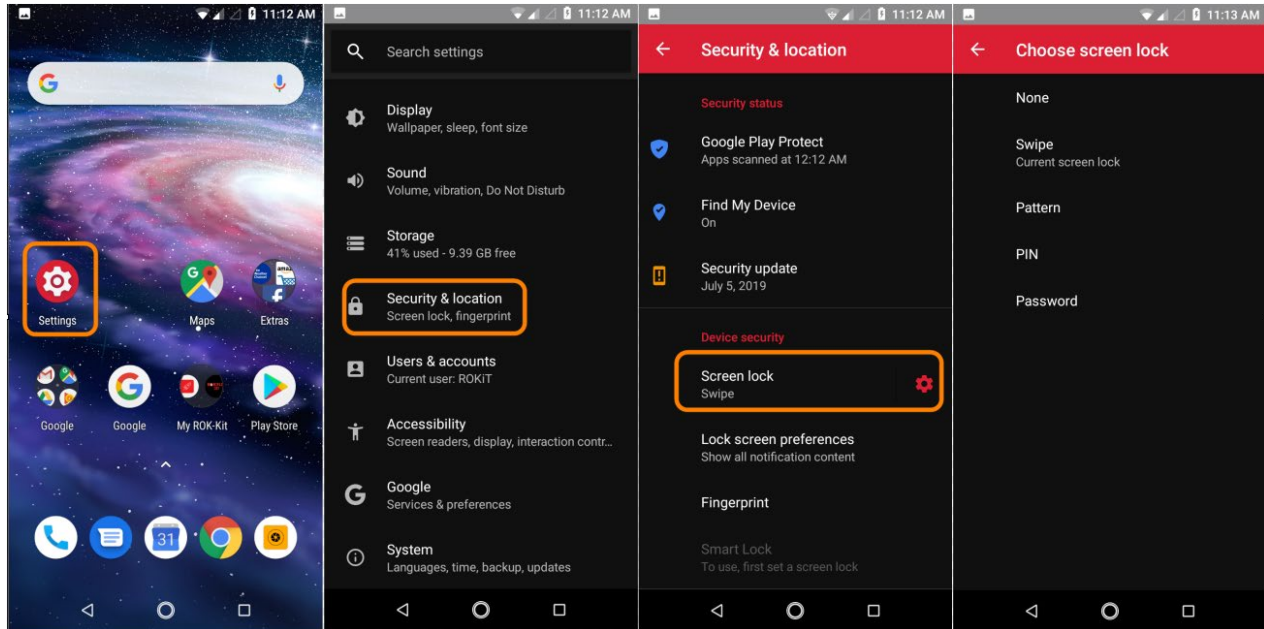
11:12 AM

Settings

Maps

Extras

Google

Google

My ROK-Kit

Play Store

31

11:12 AM

Search settings

Display
Wallpaper, sleep, font size

Sound
Volume, vibration, Do Not Disturb

Storage
41% used - 9.39 GB free

Security & location
Screen lock, fingerprint

Users & accounts
Current user: ROKiT

Accessibility
Screen readers, display, interaction contr...

Google
Services & preferences

System
Languages, time, backup, updates

11:12 AM

Security & location

Security status

Google Play Protect
Apps scanned at 12:12 AM

Find My Device
On

Security update
July 5, 2019

Device security

Screen lock
Swipe

Lock screen preferences
Show all notification content

Fingerprint

Smart Lock
To use, first set a screen lock

11:13 AM

Choose screen lock

None

Swipe
Current screen lock

Pattern

PIN

Password